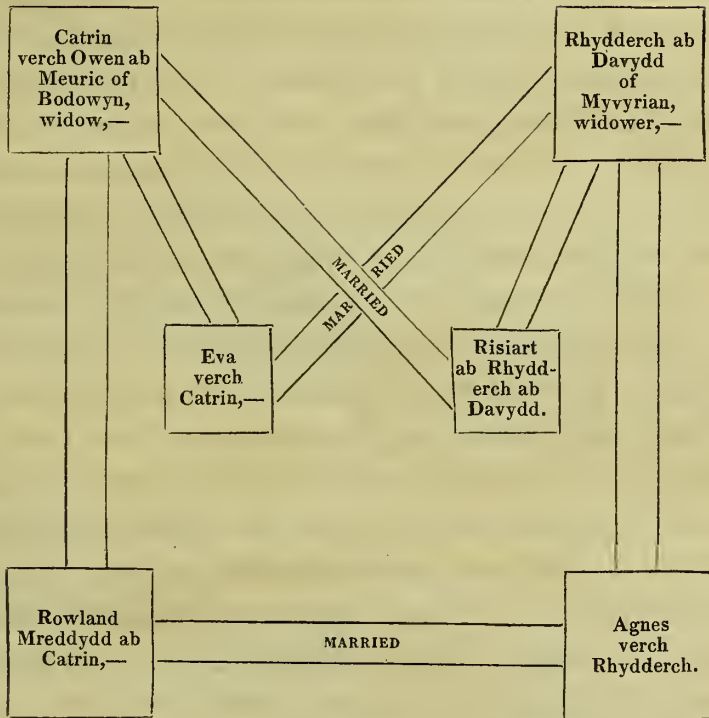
Catrin verch Owen ab Meuric of Bodowyn, widow,—

Rhydderch ab Davydd of Myvyrian, widower,—

MARRIED

MARRIED

Eva verch Catrin,—

Risiart ab Rhydderch ab Davydd.

Rowland Mreddydd ab Catrin,—

MARRIED

Agnes verch Rhydderch.